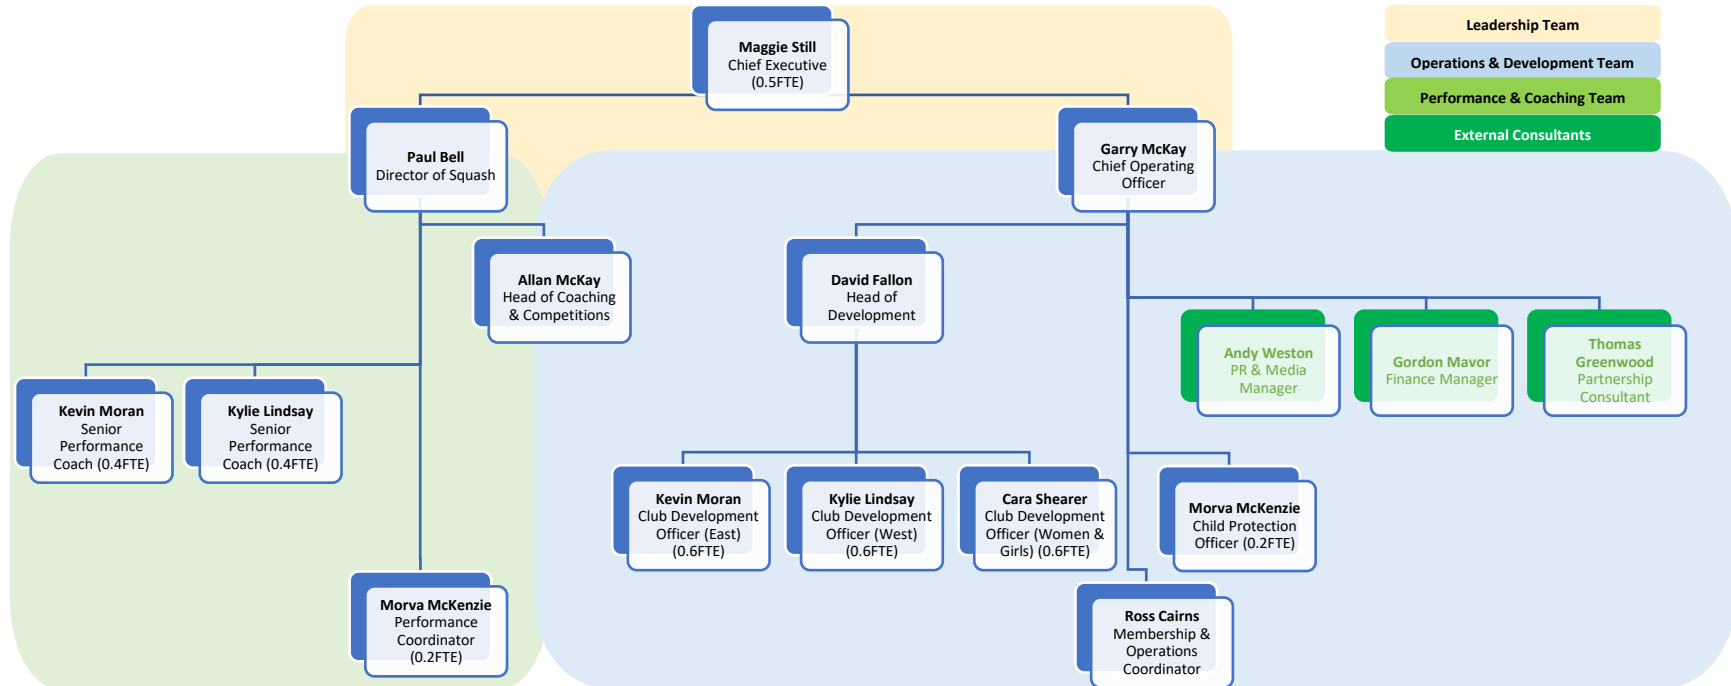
Leadership Team
Operations & Development Team
Performance & Coaching Team
External Consultants

Maggie Still
Chief Executive
(0.5FTE)

Paul Bell
Director of Squash

Garry McKay
Chief Operating Officer

Allan McKay
Head of Coaching & Competitions

David Fallon
Head of Development

Andy Weston
PR & Media Manager

Gordon Mavor
Finance Manager

Thomas Greenwood
Partnership Consultant

Kevin Moran
Senior Performance Coach (0.4FTE)

Kylie Lindsay
Senior Performance Coach (0.4FTE)

Kevin Moran
Club Development Officer (East) (0.6FTE)

Kylie Lindsay
Club Development Officer (West) (0.6FTE)

Cara Shearer
Club Development Officer (Women & Girls) (0.6FTE)

Morva McKenzie
Child Protection Officer (0.2FTE)

Morva McKenzie
Performance Coordinator (0.2FTE)

Ross Cairns
Membership & Operations Coordinator